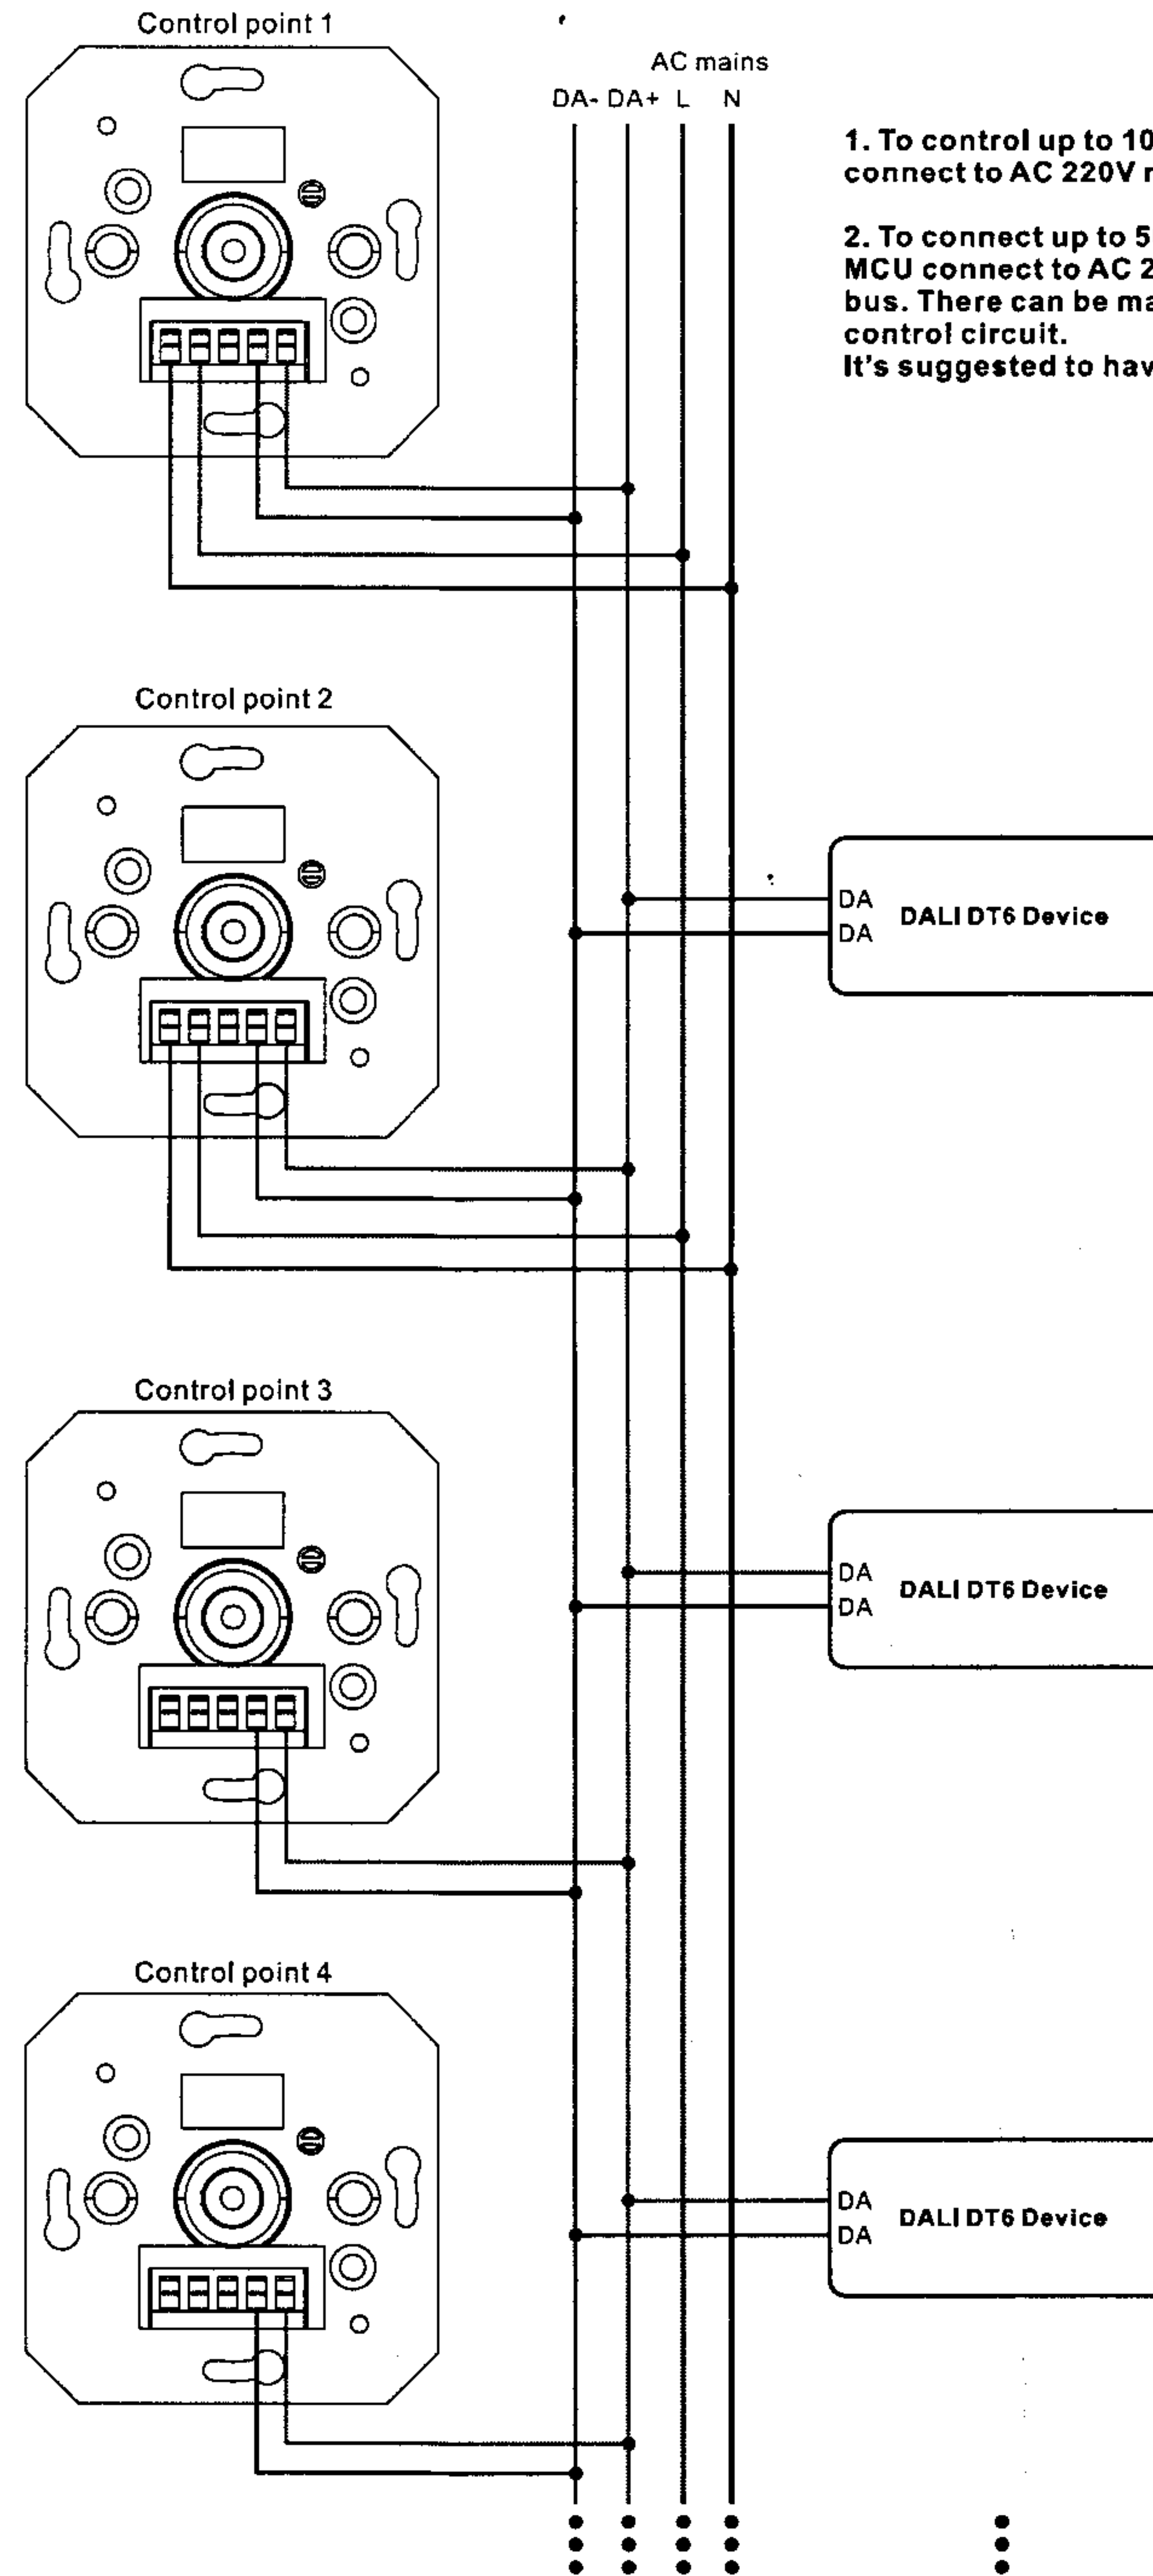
Control point 1

AC mains

DA- DA+ L N

1. To control up to 10 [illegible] connect to AC 220V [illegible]

2. To connect up to 5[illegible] MCU connect to AC 2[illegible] bus. There can be ma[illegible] control circuit.
It's suggested to hav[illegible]

Control point 2

DA
DA
DALI DT6 Device

Control point 3

DA
DA
DALI DT6 Device

Control point 4

DA
DA
DALI DT6 Device